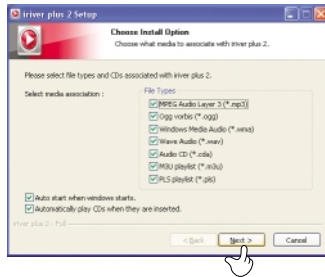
iriver plus 2 Setup

Choose Install Option
Choose what media to associate with iriver plus 2.

Please select file types and CDs associated with iriver plus 2.

Select media association :

File Types
MPEG Audio Layer 3 (*.mp3)
Ogg vorbis (*.ogg)
Windows Media Audio (*.wma)
Wave Audio (*.wav)
Audio CD (*.cda)
M3U playlist (*.m3u)
PLS playlist (*.pls)

Auto start when windows starts.
Automatically play CDs when they are inserted.

iriver plus 2 - Full

< Back
Next >
Cancel